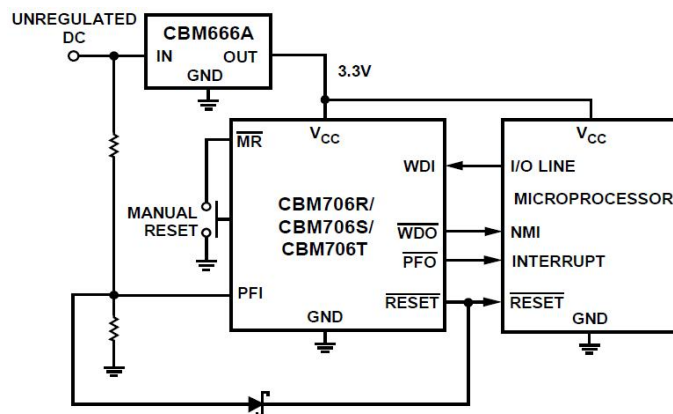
UNREGULATED DC

CBM666A

IN

OUT

GND

3.3V

$\overline{MR}$

$V_{CC}$

WDI

CBM706R/
CBM706S/
CBM706T

MANUAL RESET

$\overline{WDO}$

$\overline{PFO}$

PFI

$\overline{RESET}$

GND

$V_{CC}$

I/O LINE

MICROPROCESSOR

NMI

INTERRUPT

$\overline{RESET}$

GND